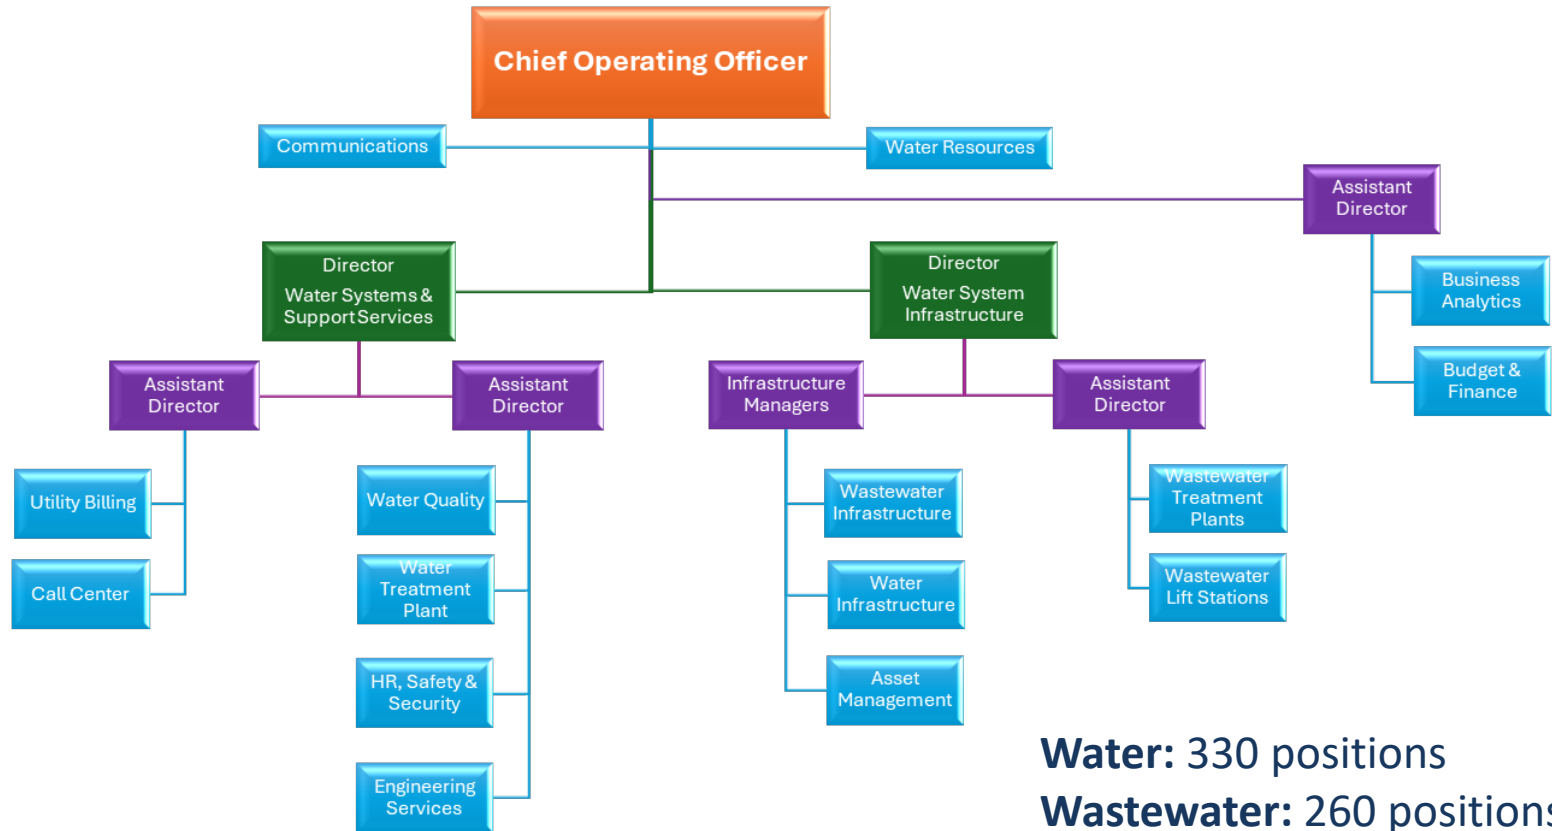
Chief Operating Officer

Communications

Water Resources

Assistant Director

Business Analytics

Budget & Finance

Director
Water Systems & Support Services

Director
Water System Infrastructure

Assistant Director

Utility Billing

Call Center

Assistant Director

Water Quality

Water Treatment Plant

HR, Safety & Security

Engineering Services

Infrastructure Managers

Wastewater Infrastructure

Water Infrastructure

Asset Management

Assistant Director

Wastewater Treatment Plants

Wastewater Lift Stations

**Water:** 330 positions
**Wastewater:** 260 position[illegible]